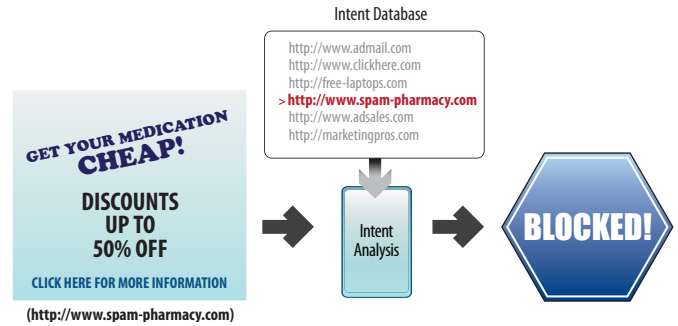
GET YOUR MEDICATION CHEAP!

DISCOUNTS UP TO 50% OFF

CLICK HERE FOR MORE INFORMATION

(http://www.spam-pharmacy.com)

Intent Database

http://www.admail.com
http://www.clickhere.com
http://free-laptops.com
> http://www.spam-pharmacy.com
http://www.adsales.com
http://marketingpros.com

Intent Analysis

BLOCKED!